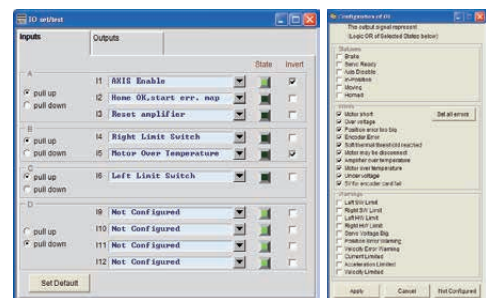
IO set/test

Inputs | Outputs

State | Invert

A
pull up
pull down
I1 AXIS Enable
I2 Home OK,start err. map
I3 Reset amplifier

B
pull up
pull down
I4 Right Limit Switch
I5 Motor Over Temperature

C
pull up
pull down
I6 Left Limit Switch

D
pull up
pull down
I9 Not Configured
I10 Not Configured
I11 Not Configured
I12 Not Configured

Set Default

Configuration of O1

The output signal represent
(Logic OR of Selected States below)

Statuses
Brake
Servo Ready
Axis Disable
In Position
Moving
Homed

Errors
Motor short
Over voltage
Position error too big
Encoder Error
Soft thermal threshold reached
Motor may be disconnected
Amplifier over temperature
Motor over temperature
Under voltage
5V for encoder card fail

Set all errors

Warnings
Left SW Limit
Right SW Limit
Left HW Limit
Right HW Limit
Servo Voltage Big
Position Error Warning
Velocity Error Warning
Current Limited
Acceleration Limited
Velocity Limited

Apply | Cancel | Not Configured